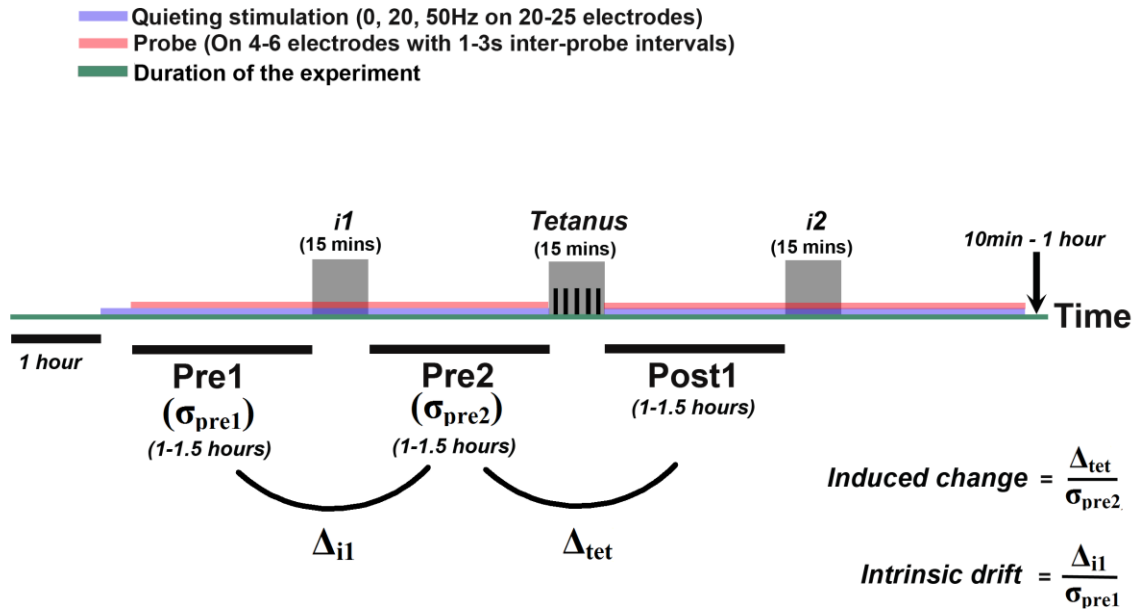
Quieting stimulation (0, 20, 50Hz on 20-25 electrodes)
Probe (On 4-6 electrodes with 1-3s inter-probe intervals)
Duration of the experiment

i1
(15 mins)

Tetanus
(15 mins)

i2
(15 mins)

10min - 1 hour

Time

1 hour

Pre1
($\sigma_{pre1}$)
(1-1.5 hours)

Pre2
($\sigma_{pre2}$)
(1-1.5 hours)

Post1
(1-1.5 hours)

$\Delta_{i1}$

$\Delta_{tet}$

Induced change $= \frac{\Delta_{tet}}{\sigma_{pre2}}$

Intrinsic drift $= \frac{\Delta_{i1}}{\sigma_{pre1}}$